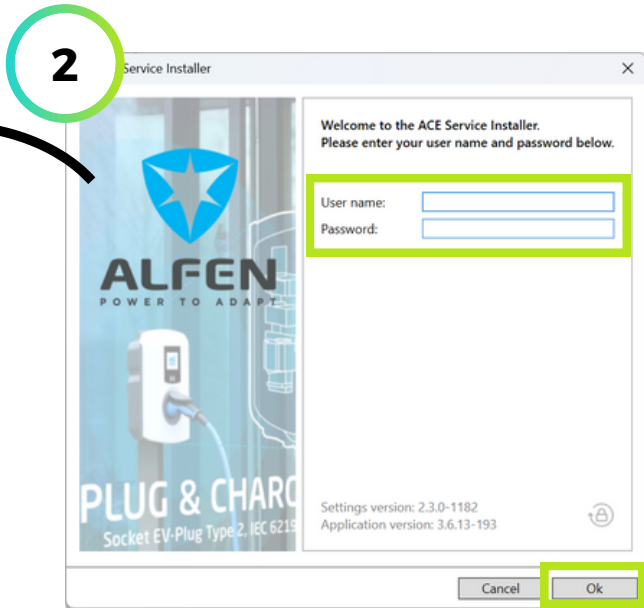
2

Service Installer

×

ALFEN
POWER TO ADAPT

PLUG & CHARG
Socket EV-Plug Type 2, IEC 6219

Welcome to the ACE Service Installer.
Please enter your user name and password below.

User name:
Password:

Settings version: 2.3.0-1182
Application version: 3.6.13-193

Cancel
Ok